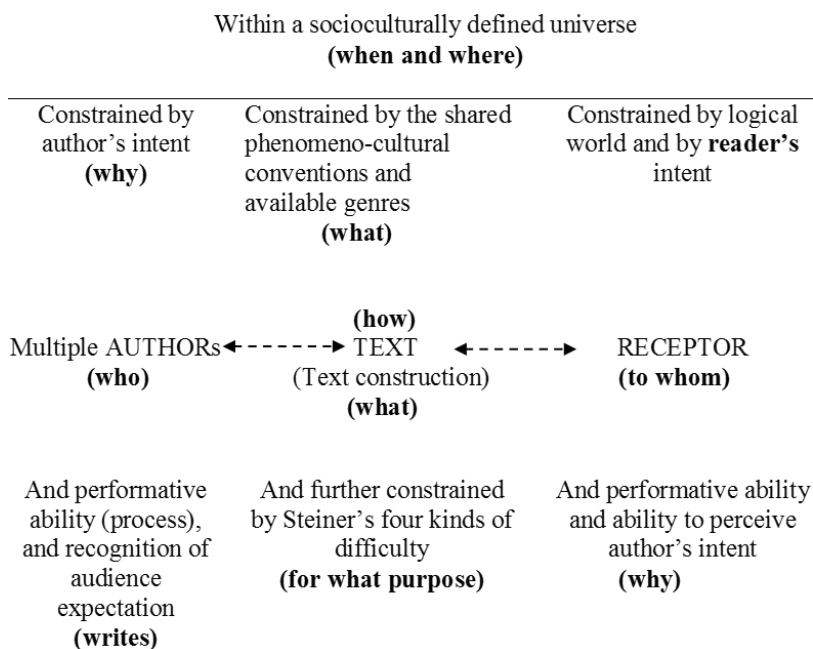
Within a socioculturally defined universe
**(when and where)**

Constrained by author's intent
**(why)**

Constrained by the shared phenomeno-cultural conventions and available genres
**(what)**

Constrained by logical world and by **reader's** intent

**(how)**
Multiple AUTHORs ◄------► TEXT ◄------► RECEPTOR
**(who)**
(Text construction)
**(what)**
**(to whom)**

And performative ability (process), and recognition of audience expectation
**(writes)**

And further constrained by Steiner's four kinds of difficulty
**(for what purpose)**

And performative ability and ability to perceive author's intent
**(why)**